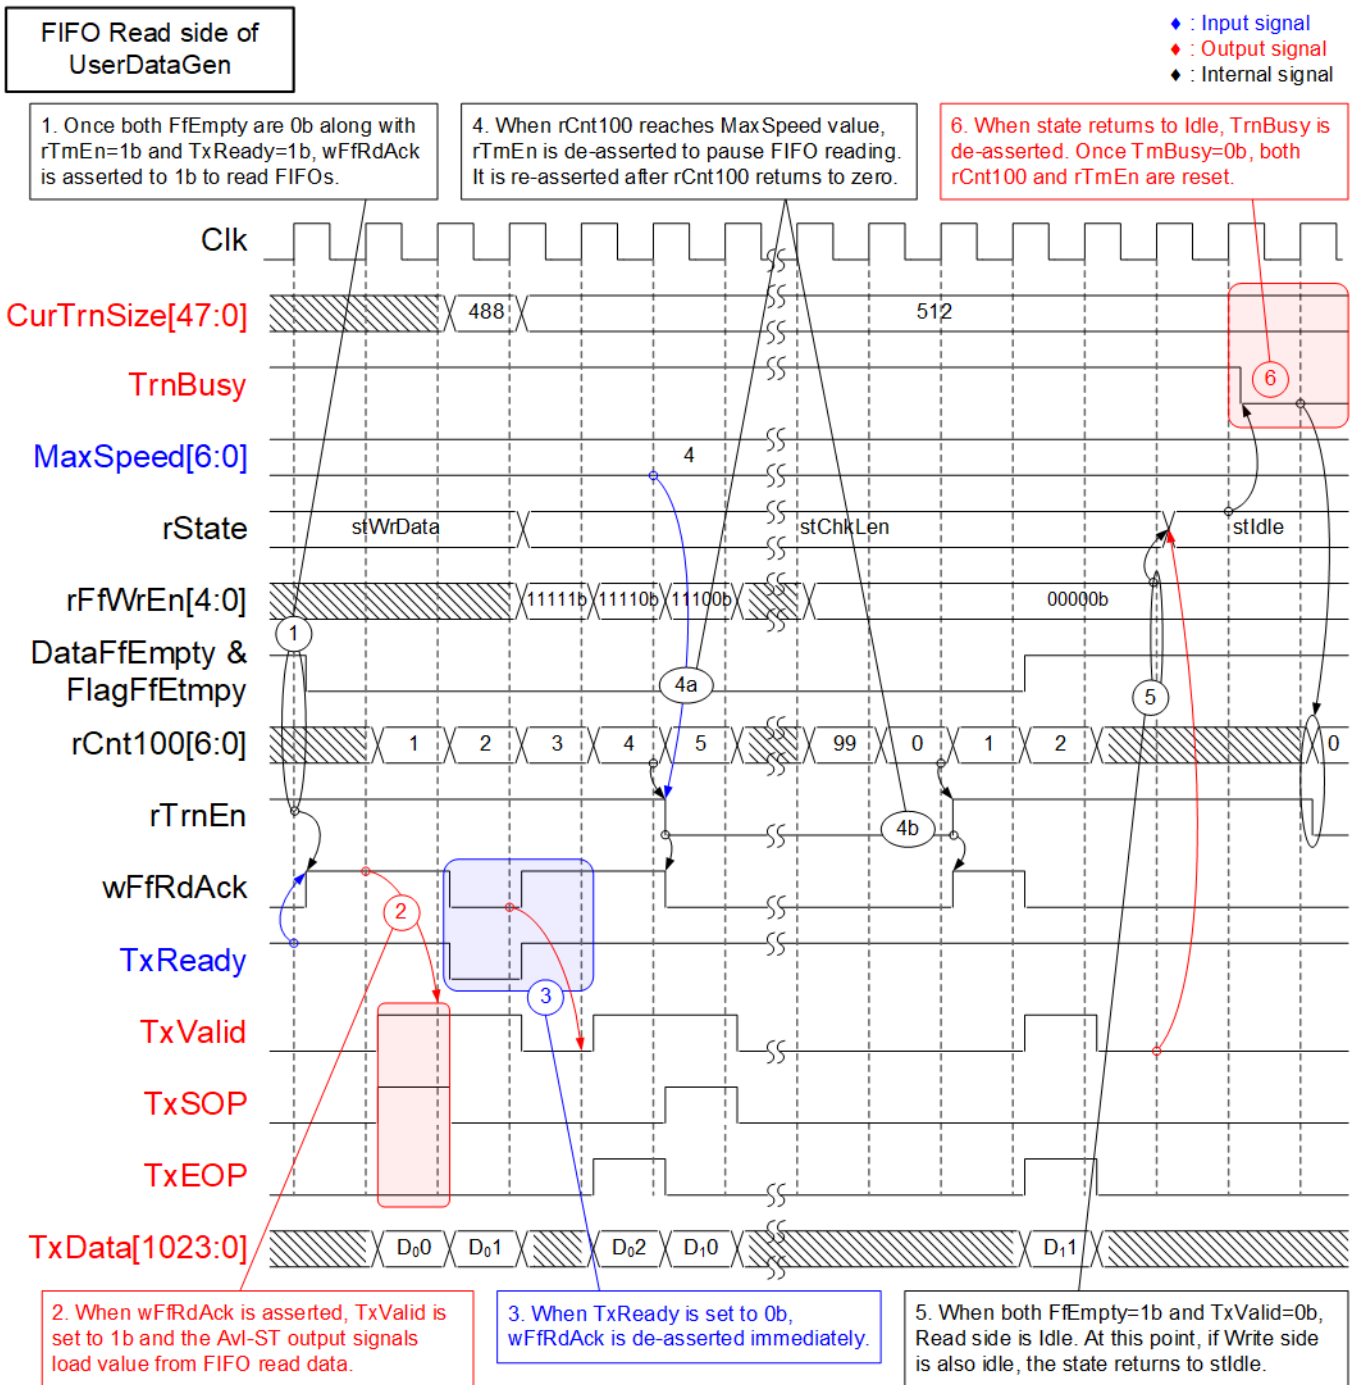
FIFO Read side of UserDataGen

♦ : Input signal
♦ : Output signal
♦ : Internal signal

1. Once both FfEmpty are 0b along with rTmEn=1b and TxReady=1b, wFfRdAck is asserted to 1b to read FIFOs.

4. When rCnt100 reaches MaxSpeed value, rTmEn is de-asserted to pause FIFO reading. It is re-asserted after rCnt100 returns to zero.

6. When state returns to Idle, TrnBusy is de-asserted. Once TmBusy=0b, both rCnt100 and rTmEn are reset.

Clk
CurTrnSize[47:0]
488
512
TrnBusy
6
MaxSpeed[6:0]
4
rState
stWrData
stChkLen
stIdle
rFfWrEn[4:0]
11111b
11110b
11100b
00000b
1
DataFfEmpty & FlagFfEtmpy
4a
5
rCnt100[6:0]
1
2
3
4
5
99
0
1
2
0
rTrnEn
4b
wFfRdAck
2
TxReady
3
TxValid
TxSOP
TxEOP
TxData[1023:0]
$D_00$
$D_01$
$D_02$
$D_10$
$D_11$

2. When wFfRdAck is asserted, TxValid is set to 1b and the Avl-ST output signals load value from FIFO read data.

3. When TxReady is set to 0b, wFfRdAck is de-asserted immediately.

5. When both FfEmpty=1b and TxValid=0b, Read side is Idle. At this point, if Write side is also idle, the state returns to stIdle.